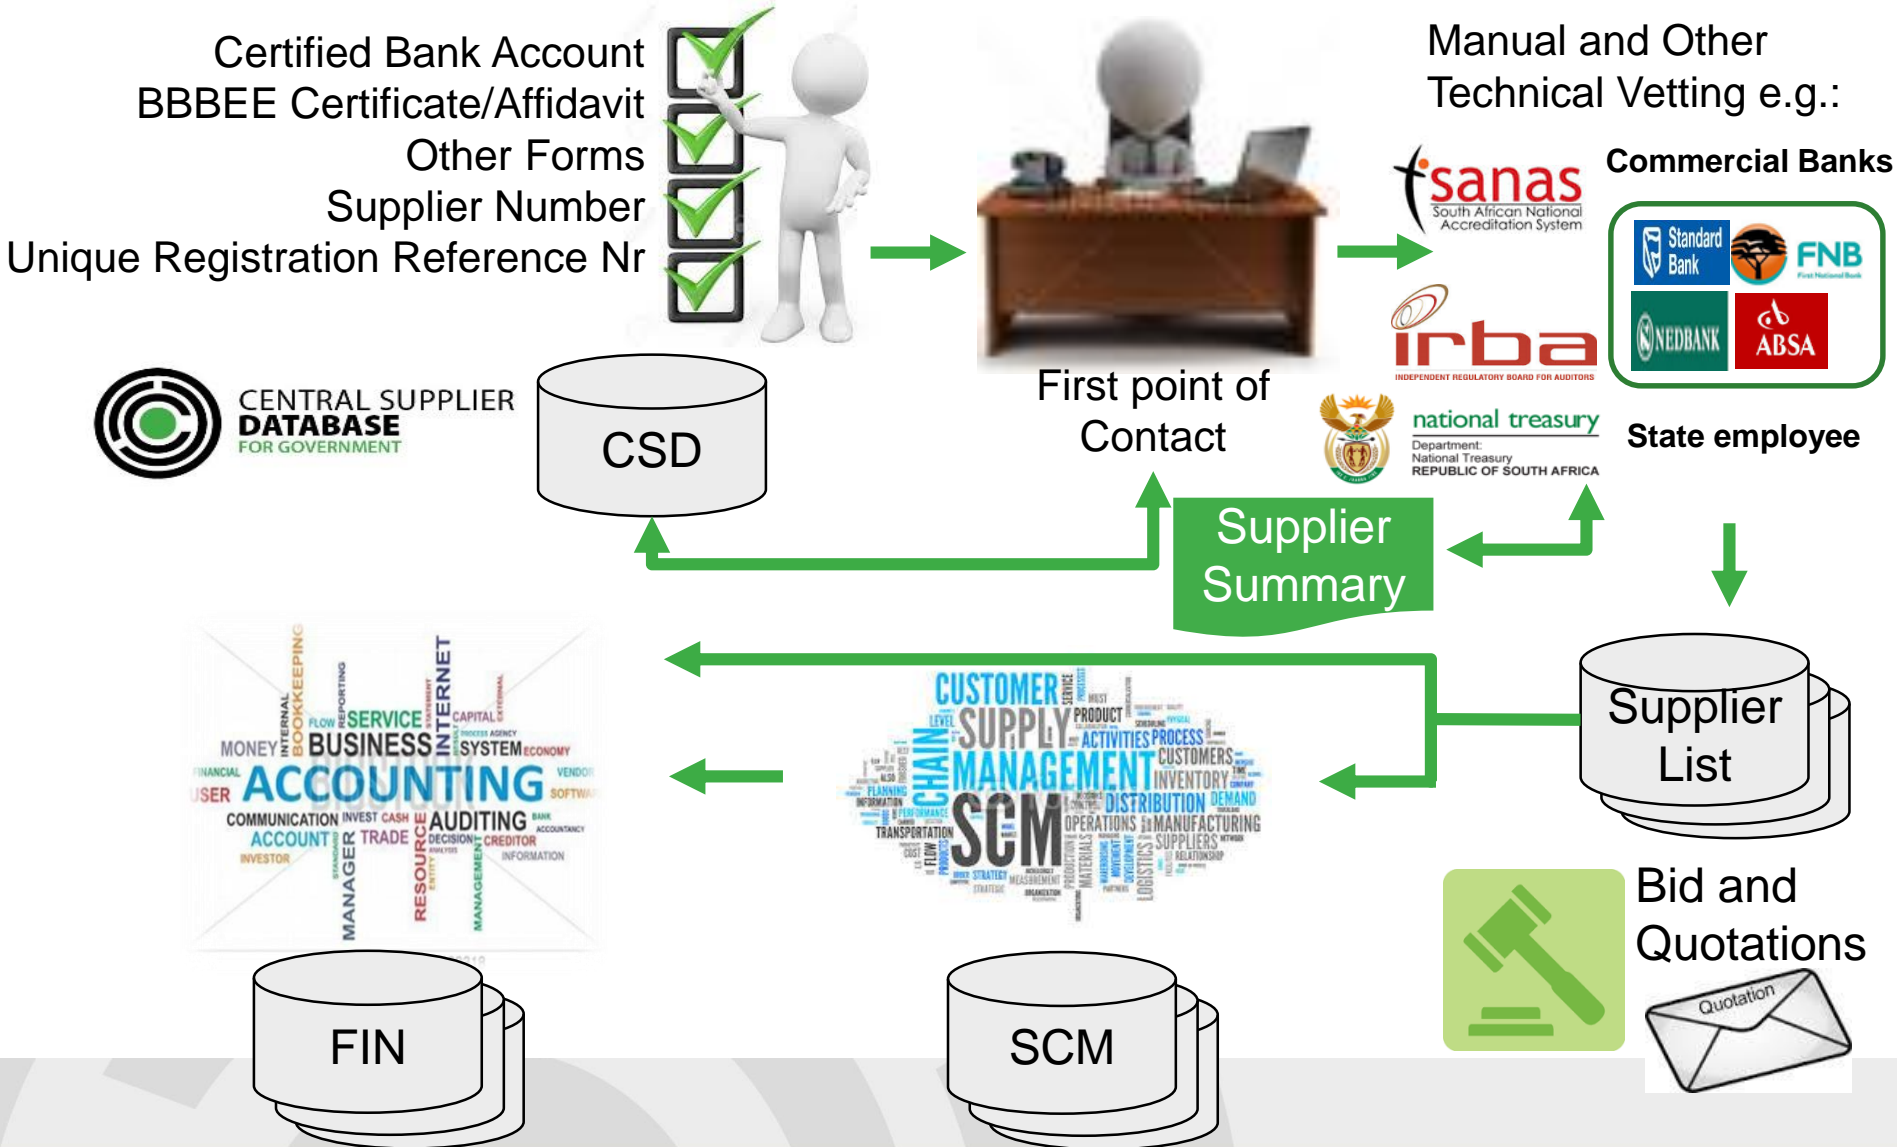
Certified Bank Account
BBBEE Certificate/Affidavit
Other Forms
Supplier Number
Unique Registration Reference Nr

Manual and Other Technical Vetting e.g.:

sanas
South African National Accreditation System

Commercial Banks

Standard Bank
FNB
First National Bank
NEDBANK
ABSA

irba
INDEPENDENT REGULATORY BOARD FOR AUDITORS

national treasury
Department:
National Treasury
REPUBLIC OF SOUTH AFRICA

State employee

CENTRAL SUPPLIER DATABASE FOR GOVERNMENT

CSD

First point of Contact

Supplier Summary

Supplier List

MONEY BOOKKEEPING INTERNAL FLOW REPORTING SERVICE INTERNET STATEMENT CAPITAL EXTERNAL BUSINESS SYSTEM ECONOMY FINANCIAL ACCOUNTING VENDOR USER SOFTWARE COMMUNICATION INVEST CASH AUDITING BANK ACCOUNTANCY ACCOUNT TRADE DECISION CREDITOR INVESTOR INFORMATION MANAGER RESOURCE MANAGEMENT

CUSTOMER SERVICE SUPPLY PRODUCT CHAIN ACTIVITIES PROCESS CUSTOMERS MANAGEMENT INVENTORY PLANNING INFORMATION DISTRIBUTION DEMAND SCM OPERATIONS MANUFACTURING TRANSPORTATION SUPPLIERS RELATIONSHIP STRATEGY MATERIALS LOGISTICS

Bid and Quotations

Quotation

FIN

SCM